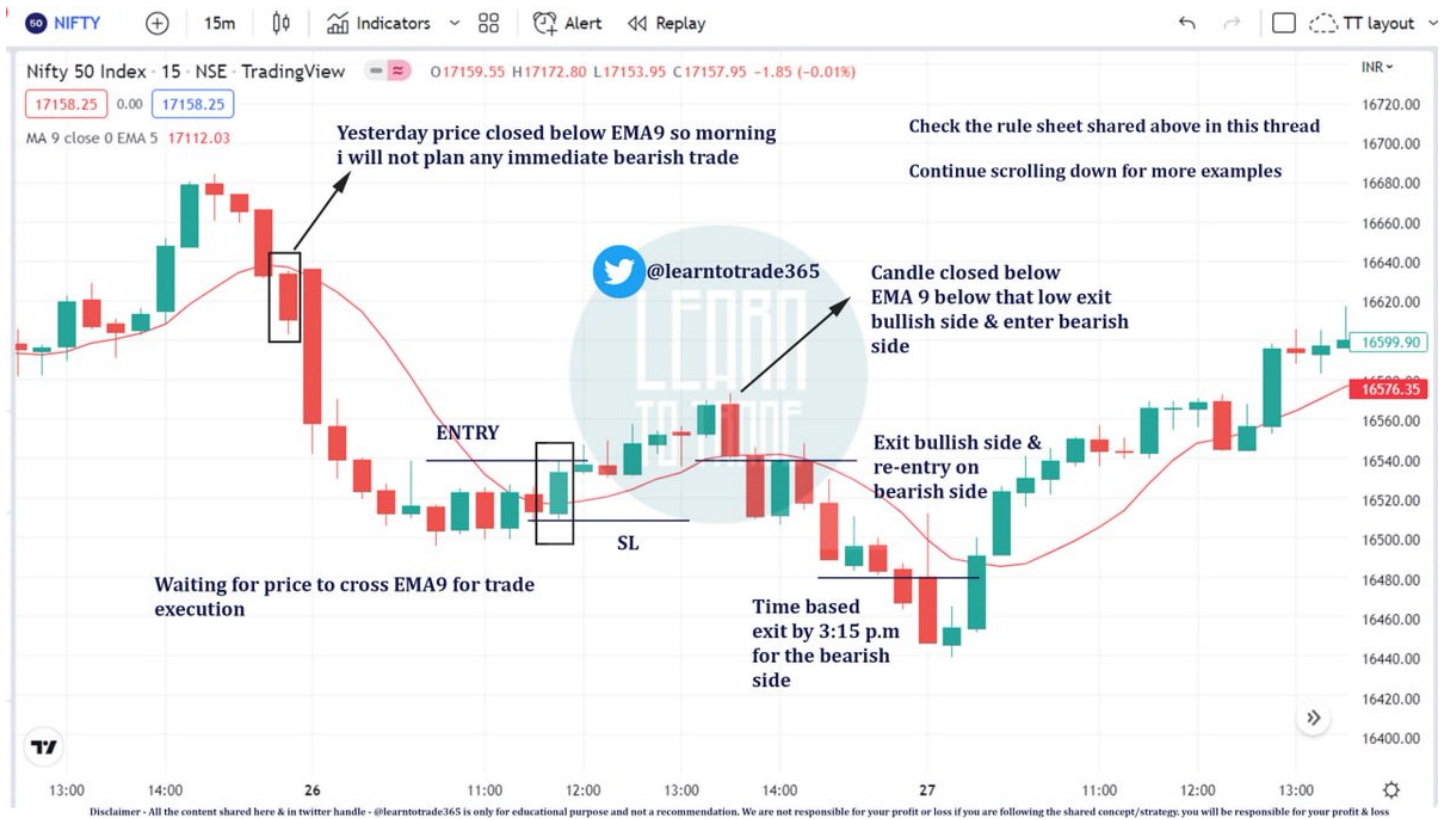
50 NIFTY 15m Indicators Alert Replay TT layout

Nifty 50 Index · 15 · NSE · TradingView O17159.55 H17172.80 L17153.95 C17157.95 −1.85 (−0.01%)
17158.25 0.00 17158.25
MA 9 close 0 EMA 5 17112.03

INR

Yesterday price closed below EMA9 so morning i will not plan any immediate bearish trade

Check the rule sheet shared above in this thread

Continue scrolling down for more examples

@learntotrade365

Candle closed below EMA 9 below that low exit bullish side & enter bearish side

ENTRY

SL

Exit bullish side & re-entry on bearish side

Waiting for price to cross EMA9 for trade execution

Time based exit by 3:15 p.m for the bearish side

16720.00
16700.00
16680.00
16660.00
16640.00
16620.00
16599.90
16576.35
16560.00
16540.00
16520.00
16500.00
16480.00
16460.00
16440.00
16420.00
16400.00

13:00 14:00 26 11:00 12:00 13:00 14:00 27 11:00 12:00 13:00

Disclaimer - All the content shared here & in twitter handle - @learntotrade365 is only for educational purpose and not a recommendation. We are not responsible for your profit or loss if you are following the shared concept/strategy. you will be responsible for your profit & loss